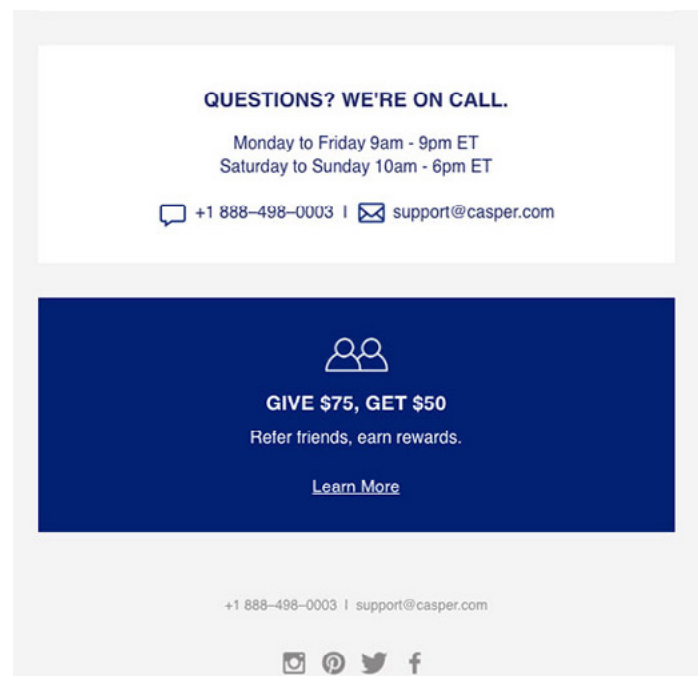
QUESTIONS? WE'RE ON CALL.

Monday to Friday 9am - 9pm ET
Saturday to Sunday 10am - 6pm ET

+1 888–498–0003 I support@casper.com

GIVE $75, GET $50

Refer friends, earn rewards.

Learn More

+1 888–498–0003 I support@casper.com